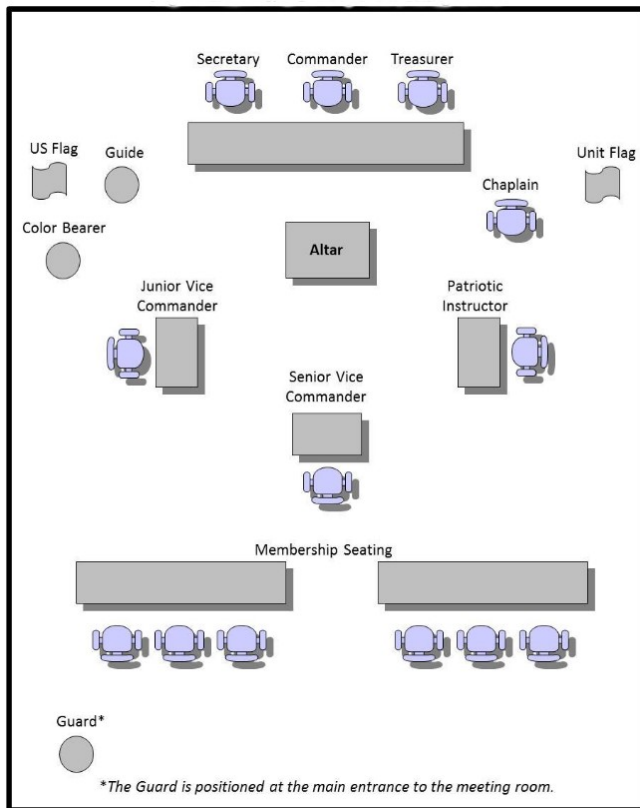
Secretary Commander Treasurer

US Flag

Guide

Unit Flag

Chaplain

Color Bearer

Altar

Junior Vice Commander

Patriotic Instructor

Senior Vice Commander

Membership Seating

Guard*

*The Guard is positioned at the main entrance to the meeting room.